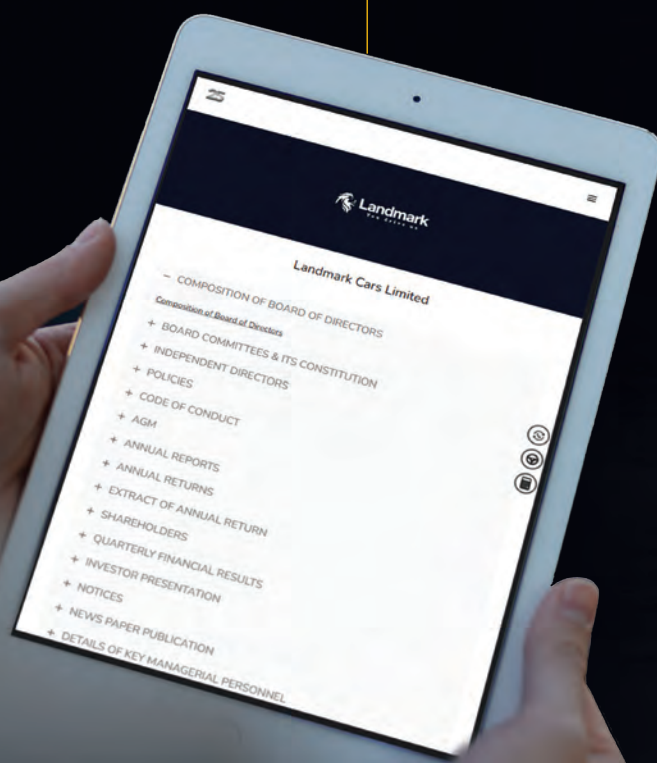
25

Landmark

Landmark Cars Limited

− COMPOSITION OF BOARD OF DIRECTORS

Composition of Board of Directors

+ BOARD COMMITTEES & ITS CONSTITUTION

+ INDEPENDENT DIRECTORS

+ POLICIES

+ CODE OF CONDUCT

+ AGM

+ ANNUAL REPORTS

+ ANNUAL RETURNS

+ EXTRACT OF ANNUAL RETURN

+ SHAREHOLDERS

+ QUARTERLY FINANCIAL RESULTS

+ INVESTOR PRESENTATION

+ NOTICES

+ NEWS PAPER PUBLICATION

+ DETAILS OF KEY MANAGERIAL PERSONNEL